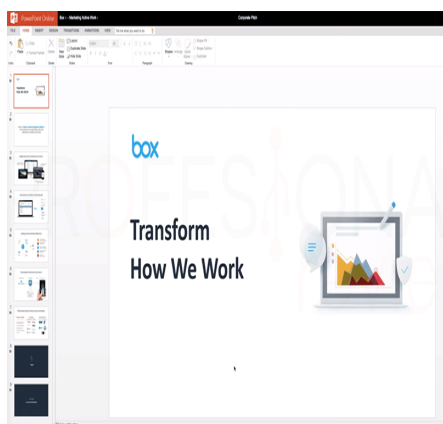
PowerPoint Online    Box › Marketing Active Work    Corporate Pitch

FILE    HOME    INSERT    DESIGN    TRANSITIONS    ANIMATIONS    VIEW    Tell me what you want to do

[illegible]

box

Transform
How We Work

ROFESSIONA